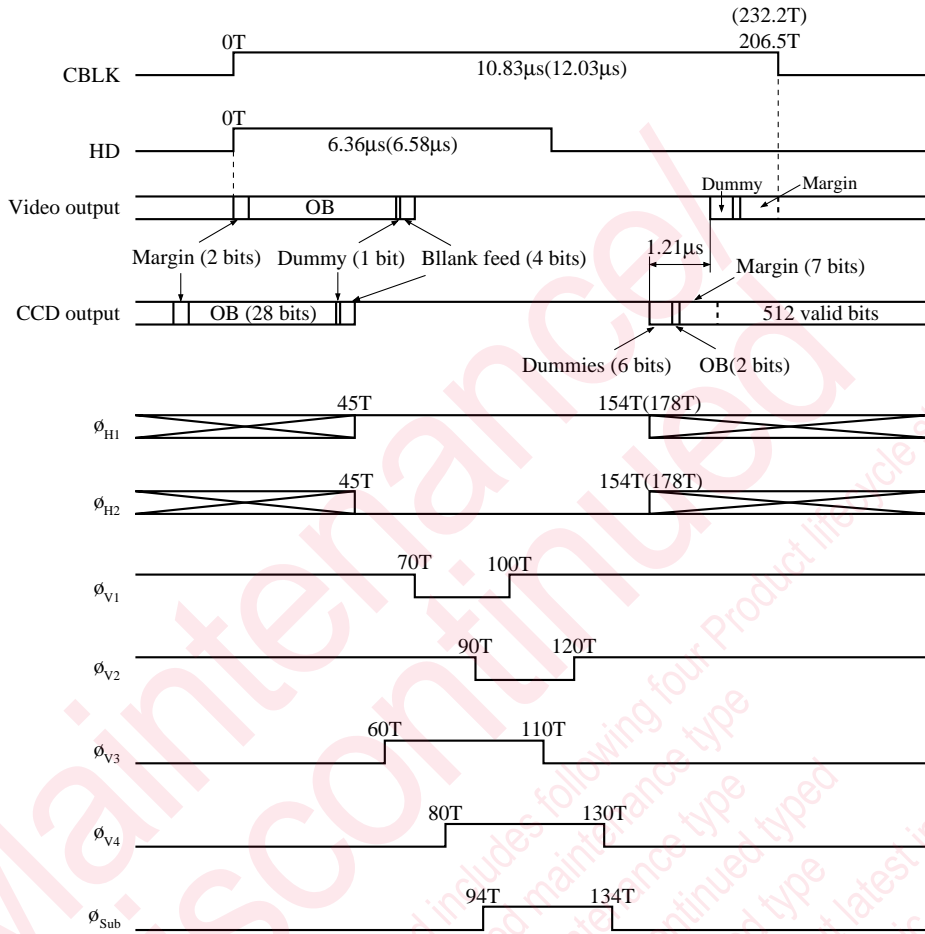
(232.2T)
0T
206.5T
CBLK
10.83μs(12.03μs)
0T
HD
6.36μs(6.58μs)
Dummy
Margin
Video output
OB
Margin (2 bits)
Dummy (1 bit)
Bllank feed (4 bits)
1.21μs
Margin (7 bits)
CCD output
OB (28 bits)
512 valid bits
Dummies (6 bits)
OB(2 bits)
$\phi_{H1}$
45T
154T(178T)
$\phi_{H2}$
45T
154T(178T)
$\phi_{V1}$
70T
100T
$\phi_{V2}$
90T
120T
$\phi_{V3}$
60T
110T
$\phi_{V4}$
80T
130T
$\phi_{Sub}$
94T
134T
Maintenance/
Discontinued
Product life cycle
includes following four Product life cycles
maintenance type
discontinued typed
latest